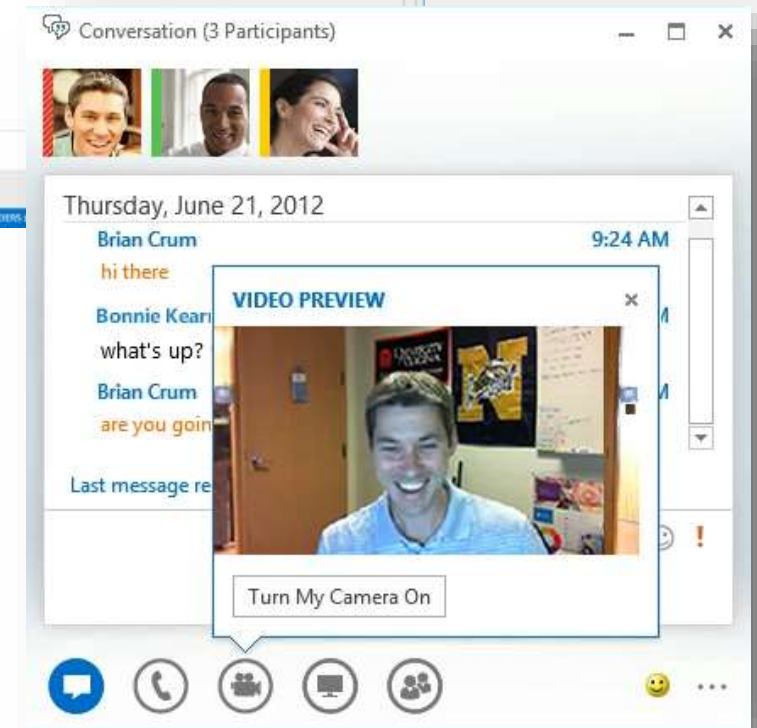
Conversation (3 Participants)

Thursday, June 21, 2012

Brian Crum 9:24 AM

hi there

Bonnie Kear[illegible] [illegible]M

what's up?

Brian Crum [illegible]M

are you goin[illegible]

Last message re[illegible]

VIDEO PREVIEW

×

Turn My Camera On

!

...